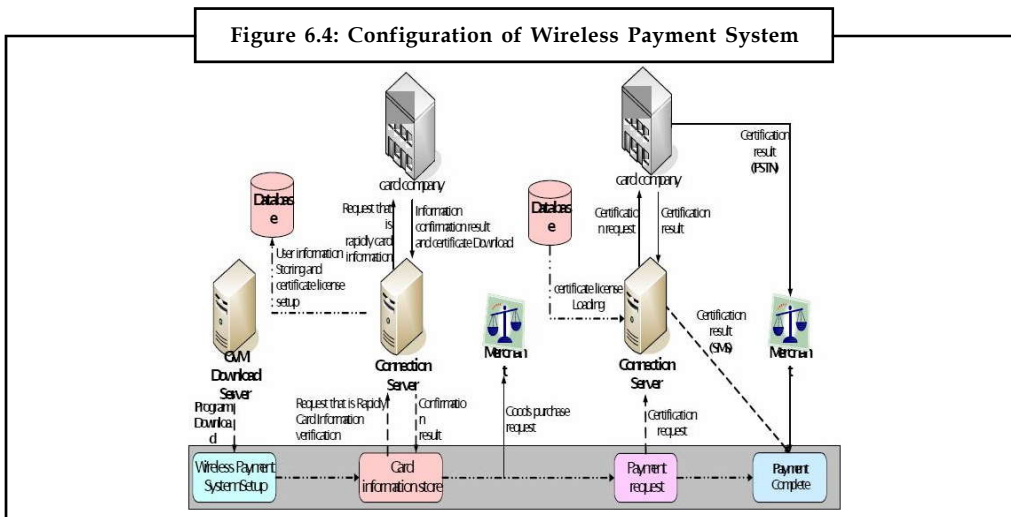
Figure 6.4: Configuration of Wireless Payment System

card company

Databas e

Request that is rapidly card information

Information confirmation result and certificate Download

User information Storing and certificate license setup

GVM Download Server

Connection Server

Program Downloa d

Request that is Rapidly Card Information verification

Confirmatio n result

card company

Certification result (PSTN)

Databas e

Certificatio n request

Certification result

certificate license Loading

Merchan t

Connection Server

Certification result (SMS)

Merchan t

Goods purchase request

Certification request

Wireless Payment System Setup

Card information store

Payment request

Payment Complete